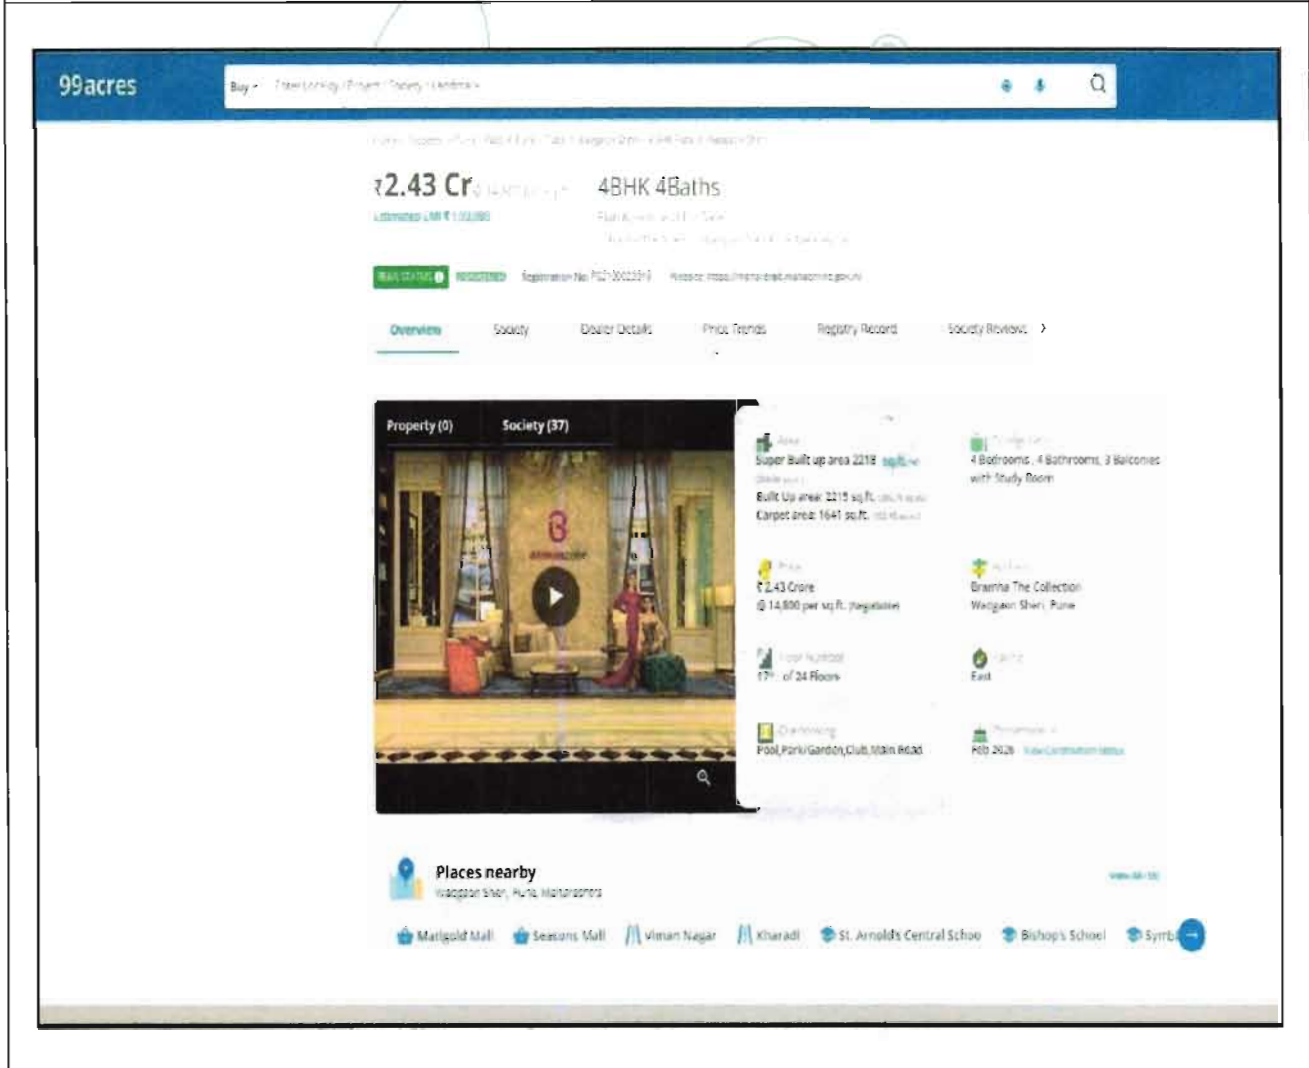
99acres

Buy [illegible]

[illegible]

₹2.43 Cr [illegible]

4BHK 4Baths

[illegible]

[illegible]

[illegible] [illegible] Registration No: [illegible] Website: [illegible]

Overview Society Dealer Details Price Trends Registry Record Society Reviews ›

Property (0) Society (37)

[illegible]
Super Built up area 2218 sq.ft.
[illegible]
Built Up area: 2215 sq.ft. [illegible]
Carpet area: 1641 sq.ft. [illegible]

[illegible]
4 Bedrooms, 4 Bathrooms, 3 Balconies with Study Room

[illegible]
₹2.43 Crore
@ 14,800 per sq.ft. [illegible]

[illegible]
Brahma The Collection
Wadgaon Sheri, Pune

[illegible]
17th of 24 Floors

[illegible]
East

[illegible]
Pool,Park/Garden,Club,Main Road

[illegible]
Feb 2026 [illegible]

Places nearby
Wadgaon Sheri, Pune, Maharashtra

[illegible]

Marigold Mall Seasons Mall Viman Nagar Kharadi St. Arnold's Central Schoo Bishop's School Symbi